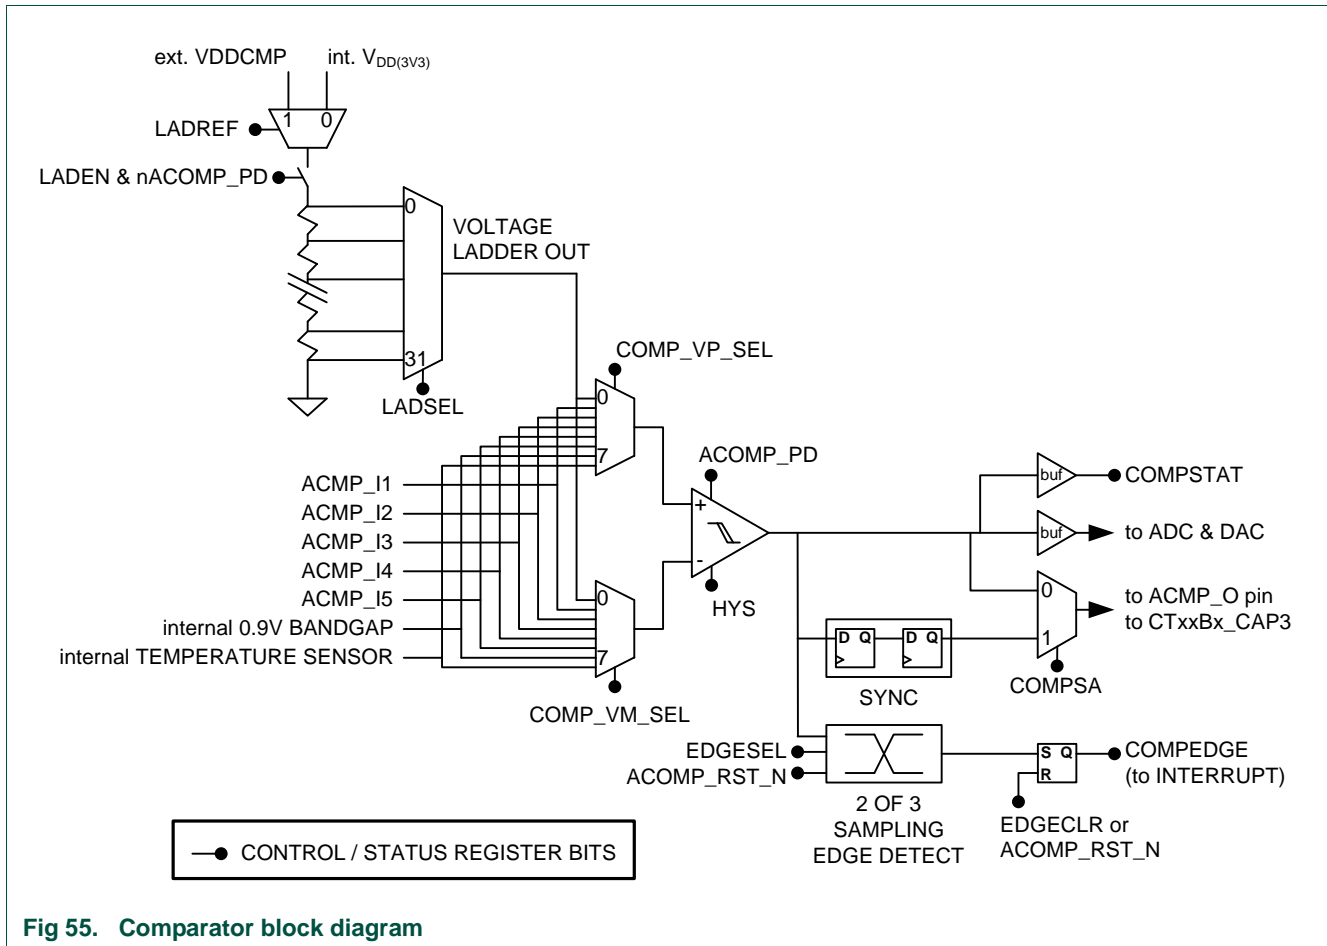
ext. VDDCMP

int. $V_{DD(3V3)}$

1 0

LADREF

LADEN & nACOMP_PD

0

VOLTAGE LADDER OUT

31

LADSEL

COMP_VP_SEL

0

7

ACOMP_PD

+

-

HYS

ACMP_I1

ACMP_I2

ACMP_I3

ACMP_I4

ACMP_I5

internal 0.9V BANDGAP

internal TEMPERATURE SENSOR

0

7

COMP_VM_SEL

buf

COMPSTAT

buf

to ADC & DAC

0

1

to ACMP_O pin
to CTxxBx_CAP3

D Q

D Q

SYNC

COMPSA

EDGESEL

ACOMP_RST_N

2 OF 3
SAMPLING
EDGE DETECT

S Q
R

COMPEDGE
(to INTERRUPT)

EDGECLR or
ACOMP_RST_N

CONTROL / STATUS REGISTER BITS

Fig 55. Comparator block diagram